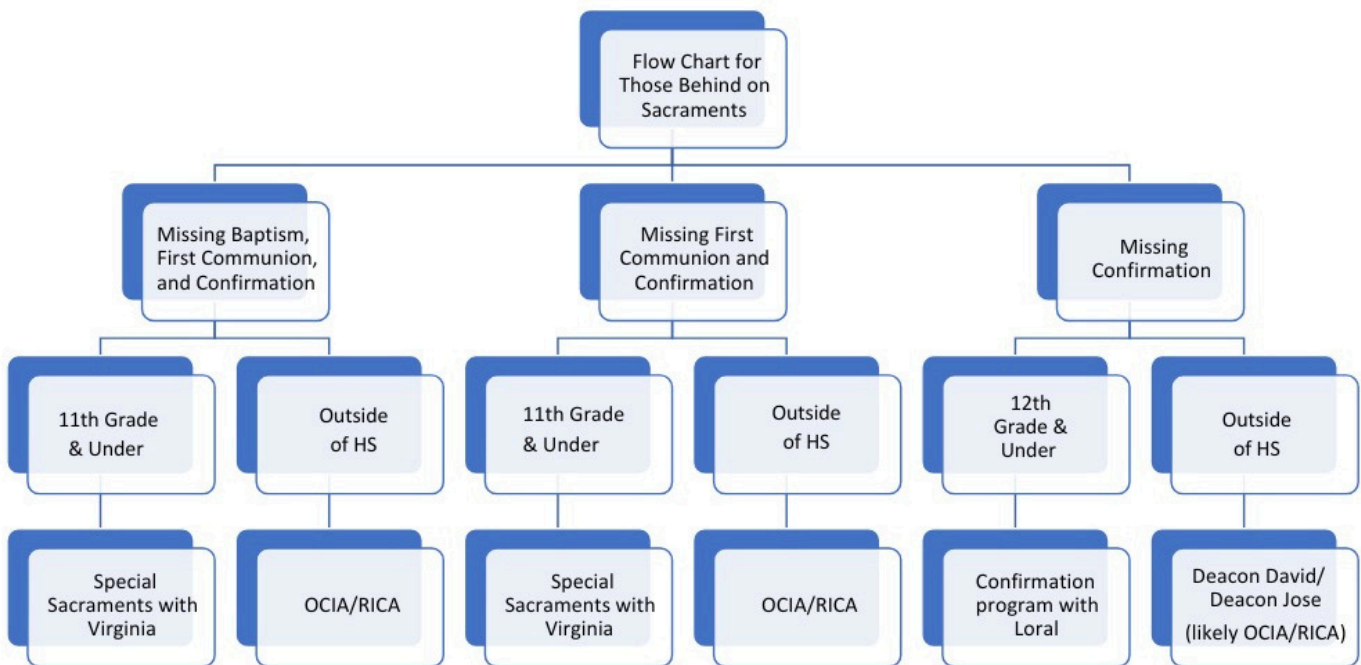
Flow Chart for Those Behind on Sacraments

Missing Baptism, First Communion, and Confirmation

Missing First Communion and Confirmation

Missing Confirmation

11th Grade & Under

Outside of HS

11th Grade & Under

Outside of HS

12th Grade & Under

Outside of HS

Special Sacraments with Virginia

OCIA/RICA

Special Sacraments with Virginia

OCIA/RICA

Confirmation program with Loral

Deacon David/ Deacon Jose (likely OCIA/RICA)